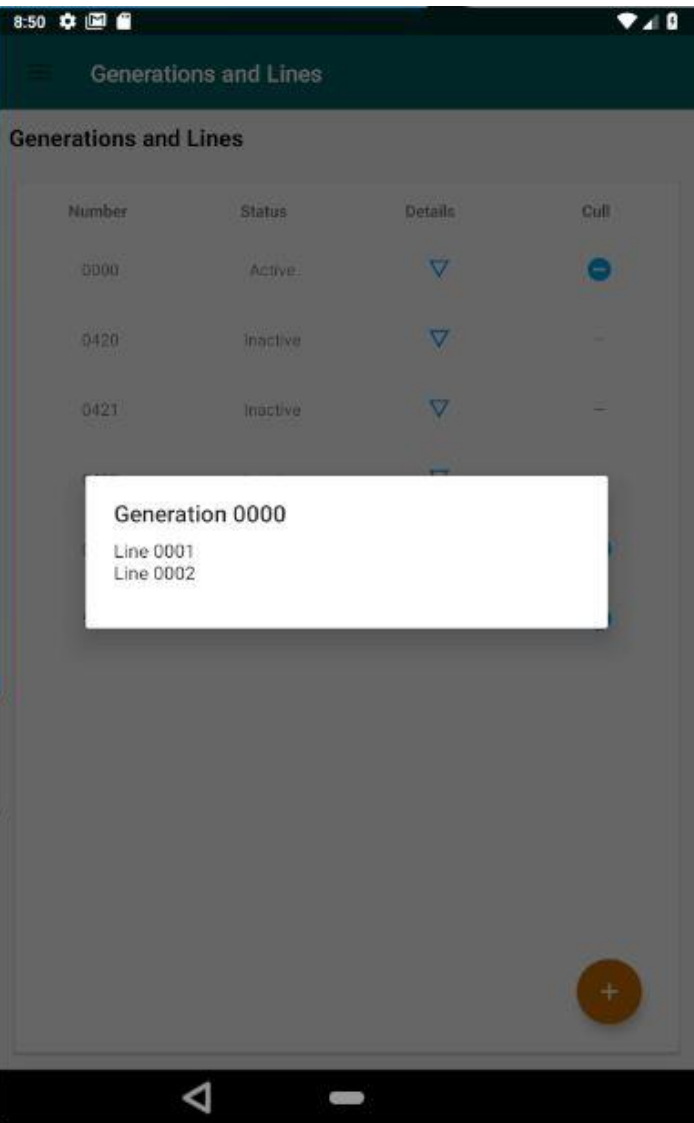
8:50

Generations and Lines

Generations and Lines

| Number | Status | Details | Cull |
|---|---|---|---|
| 0000 | Active | | |
| 0420 | Inactive | | – |
| 0421 | Inactive | | – |

Generation 0000

Line 0001
Line 0002

+